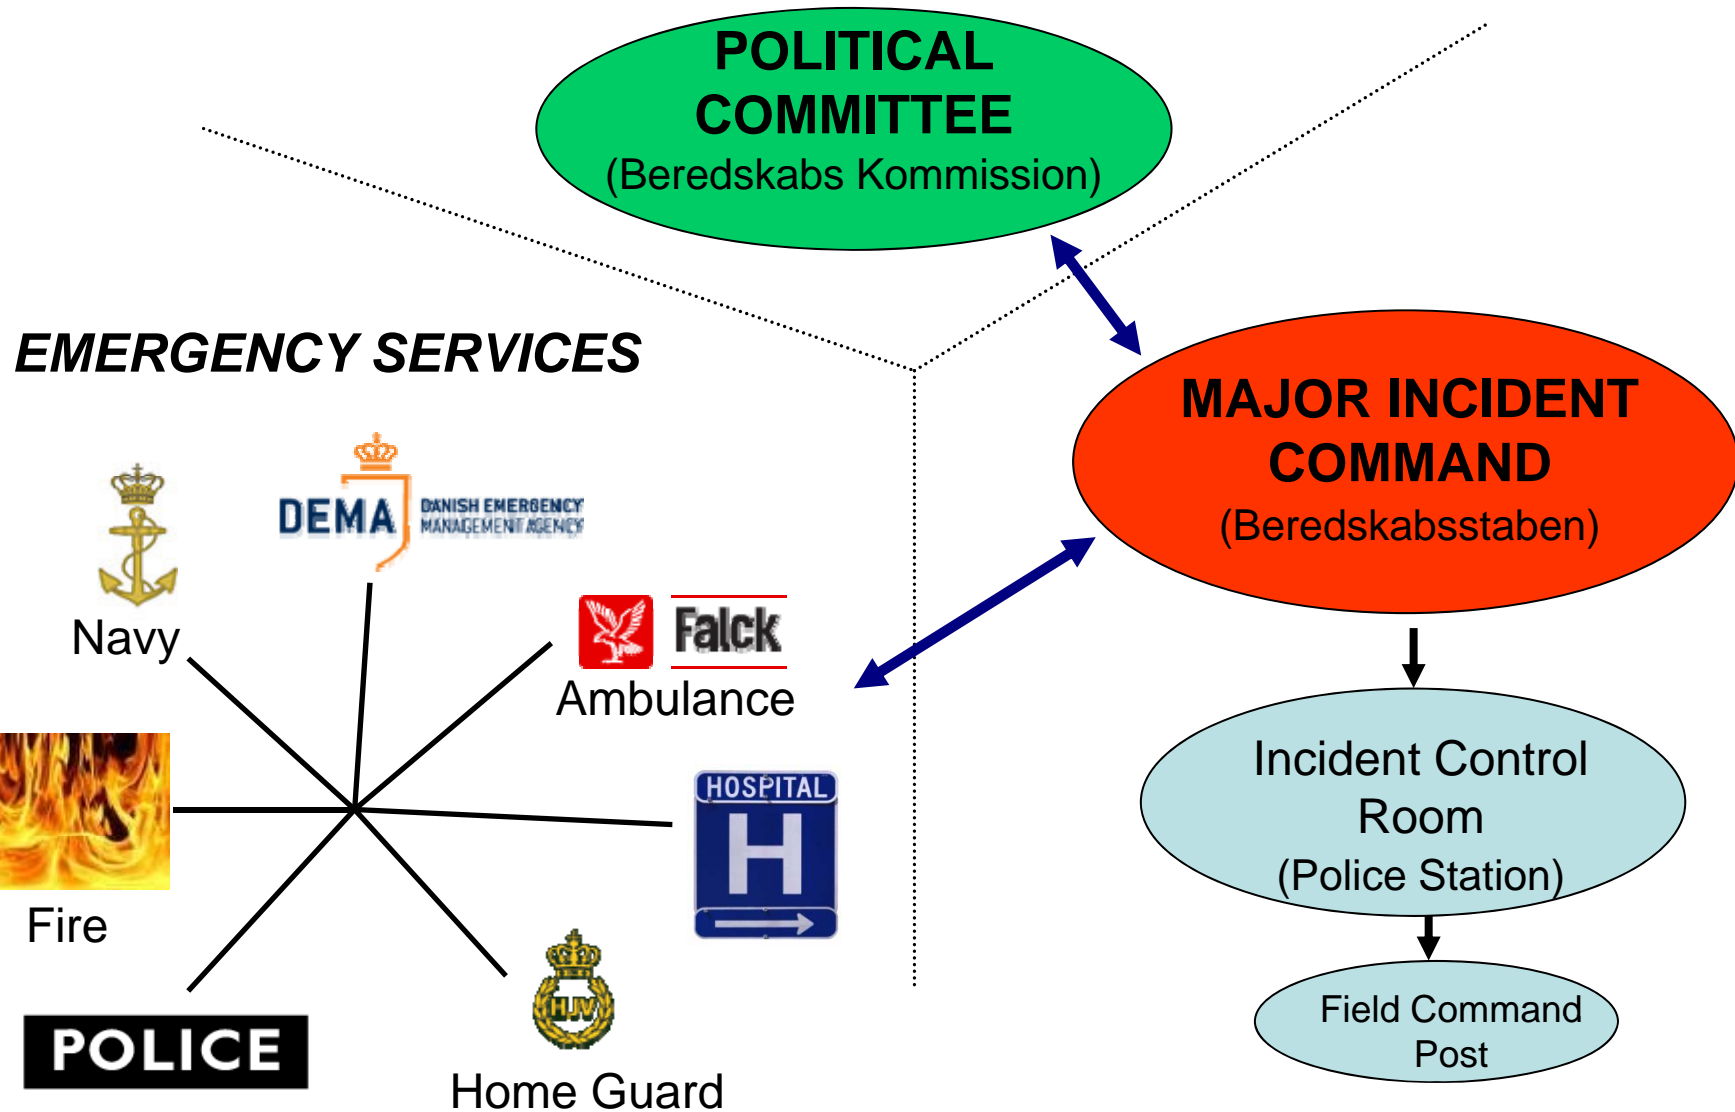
POLITICAL COMMITTEE
(Beredskabs Kommission)

EMERGENCY SERVICES

MAJOR INCIDENT COMMAND
(Beredskabsstaben)

Navy

DEMA DANISH EMERGENCY MANAGEMENT AGENCY

Falck
Ambulance

Fire

HOSPITAL
H

POLICE

HJV
Home Guard

Incident Control Room
(Police Station)

Field Command Post